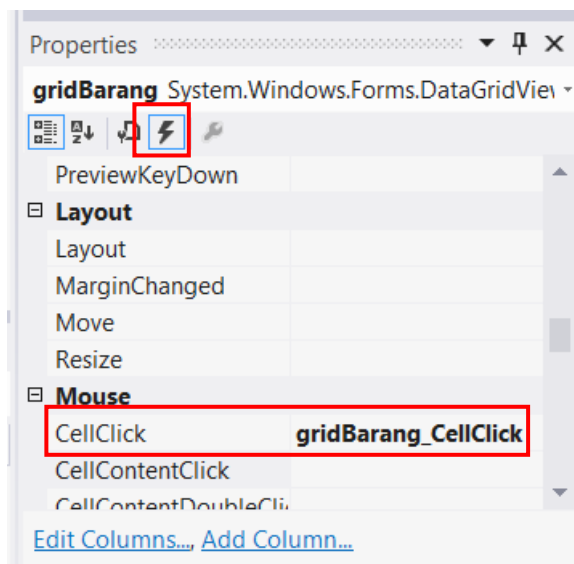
Properties

gridBarang System.Windows.Forms.DataGridViev

PreviewKeyDown

⊟ Layout

Layout

MarginChanged

Move

Resize

⊟ Mouse

CellClick gridBarang_CellClick

CellContentClick

CellContentDoubleCli

Edit Columns..., Add Column...